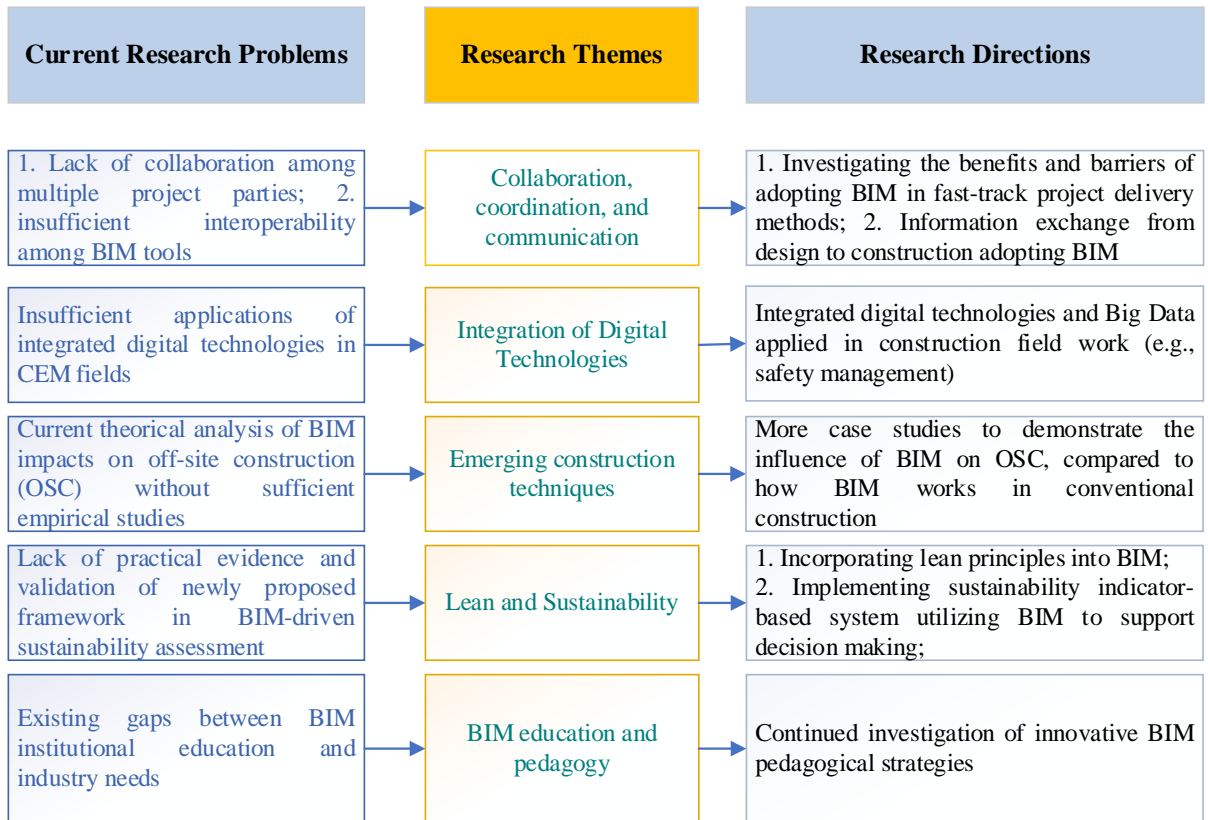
| Current Research Problems | Research Themes | Research Directions |
|---|---|---|
| 1. Lack of collaboration among multiple project parties; 2. insufficient interoperability among BIM tools | Collaboration, coordination, and communication | 1. Investigating the benefits and barriers of adopting BIM in fast-track project delivery methods; 2. Information exchange from design to construction adopting BIM |
| Insufficient applications of integrated digital technologies in CEM fields | Integration of Digital Technologies | Integrated digital technologies and Big Data applied in construction field work (e.g., safety management) |
| Current theorical analysis of BIM impacts on off-site construction (OSC) without sufficient empirical studies | Emerging construction techniques | More case studies to demonstrate the influence of BIM on OSC, compared to how BIM works in conventional construction |
| Lack of practical evidence and validation of newly proposed framework in BIM-driven sustainability assessment | Lean and Sustainability | 1. Incorporating lean principles into BIM; 2. Implementing sustainability indicator-based system utilizing BIM to support decision making; |
| Existing gaps between BIM institutional education and industry needs | BIM education and pedagogy | Continued investigation of innovative BIM pedagogical strategies |